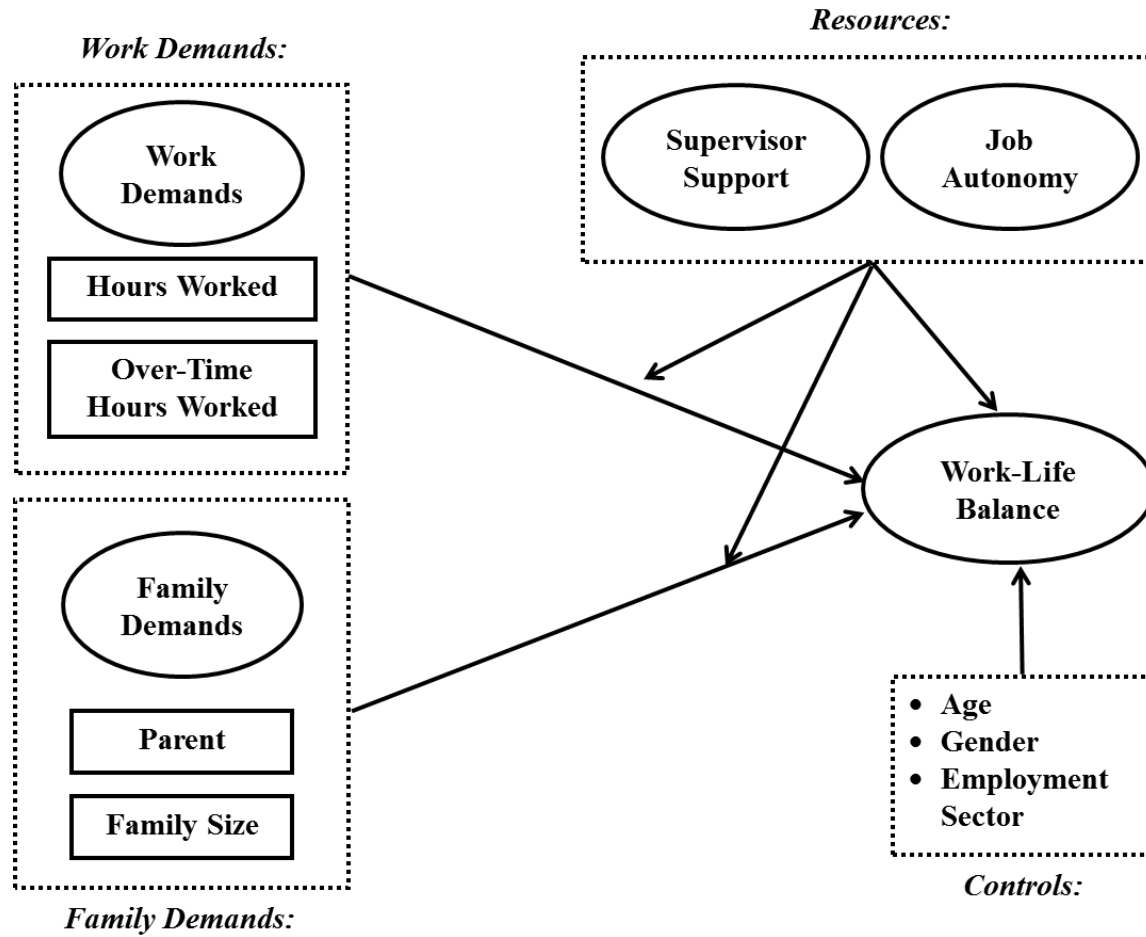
Work Demands:

Work Demands

Hours Worked

Over-Time Hours Worked

Resources:

Supervisor Support

Job Autonomy

Work-Life Balance

Family Demands

Parent

Family Size

Family Demands:

• Age
• Gender
• Employment Sector

Controls: